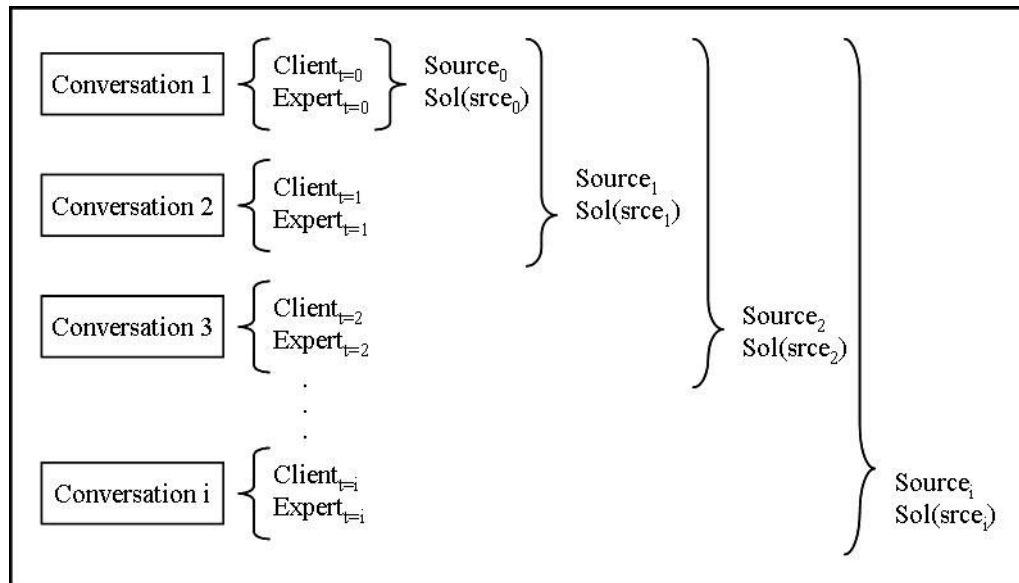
Conversation 1 $\text{Client}_{t=0}$ $\text{Expert}_{t=0}$ $\text{Source}_0$ $\text{Sol}(\text{srce}_0)$

Conversation 2 $\text{Client}_{t=1}$ $\text{Expert}_{t=1}$ $\text{Source}_1$ $\text{Sol}(\text{srce}_1)$

Conversation 3 $\text{Client}_{t=2}$ $\text{Expert}_{t=2}$ $\text{Source}_2$ $\text{Sol}(\text{srce}_2)$

.
.
.

Conversation i $\text{Client}_{t=i}$ $\text{Expert}_{t=i}$ $\text{Source}_i$ $\text{Sol}(\text{srce}_i)$